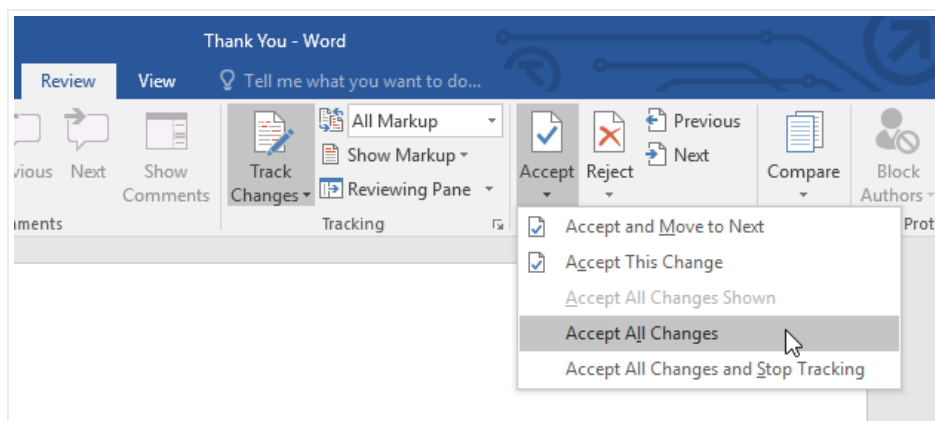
Thank You - Word

Review View Tell me what you want to do...

vious Next Show Comments

Track Changes

All Markup
Show Markup
Reviewing Pane

Accept Reject Previous Next

Compare

Block Authors

ments Tracking Prot

Accept and Move to Next
Accept This Change
Accept All Changes Shown
Accept All Changes
Accept All Changes and Stop Tracking